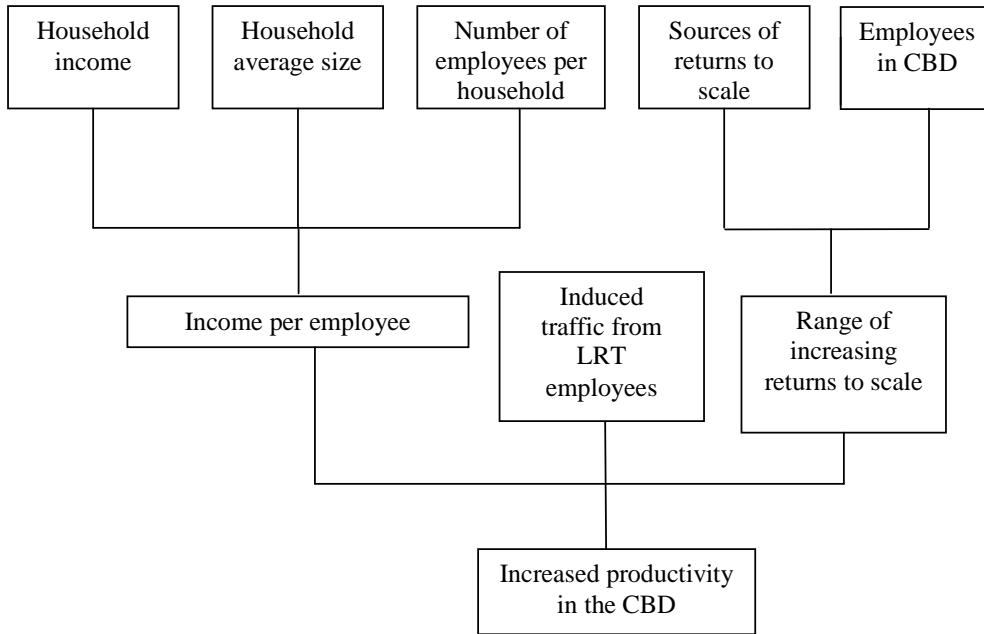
Household income

Household average size

Number of employees per household

Sources of returns to scale

Employees in CBD

Income per employee

Induced traffic from LRT employees

Range of increasing returns to scale

Increased productivity in the CBD